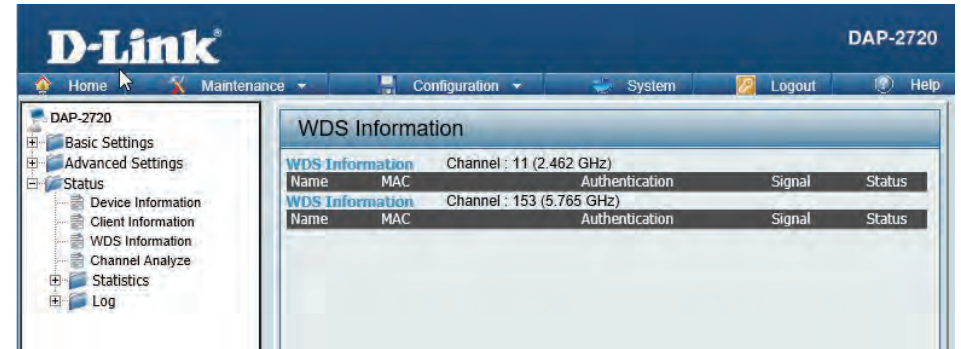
D-Link

DAP-2720

Home Maintenance Configuration System Logout Help

DAP-2720
Basic Settings
Advanced Settings
Status
Device Information
Client Information
WDS Information
Channel Analyze
Statistics
Log

WDS Information

WDS Information Channel : 11 (2.462 GHz)

| Name | MAC | Authentication | Signal | Status |
|---|---|---|---|---|

WDS Information Channel : 153 (5.765 GHz)

| Name | MAC | Authentication | Signal | Status |
|---|---|---|---|---|